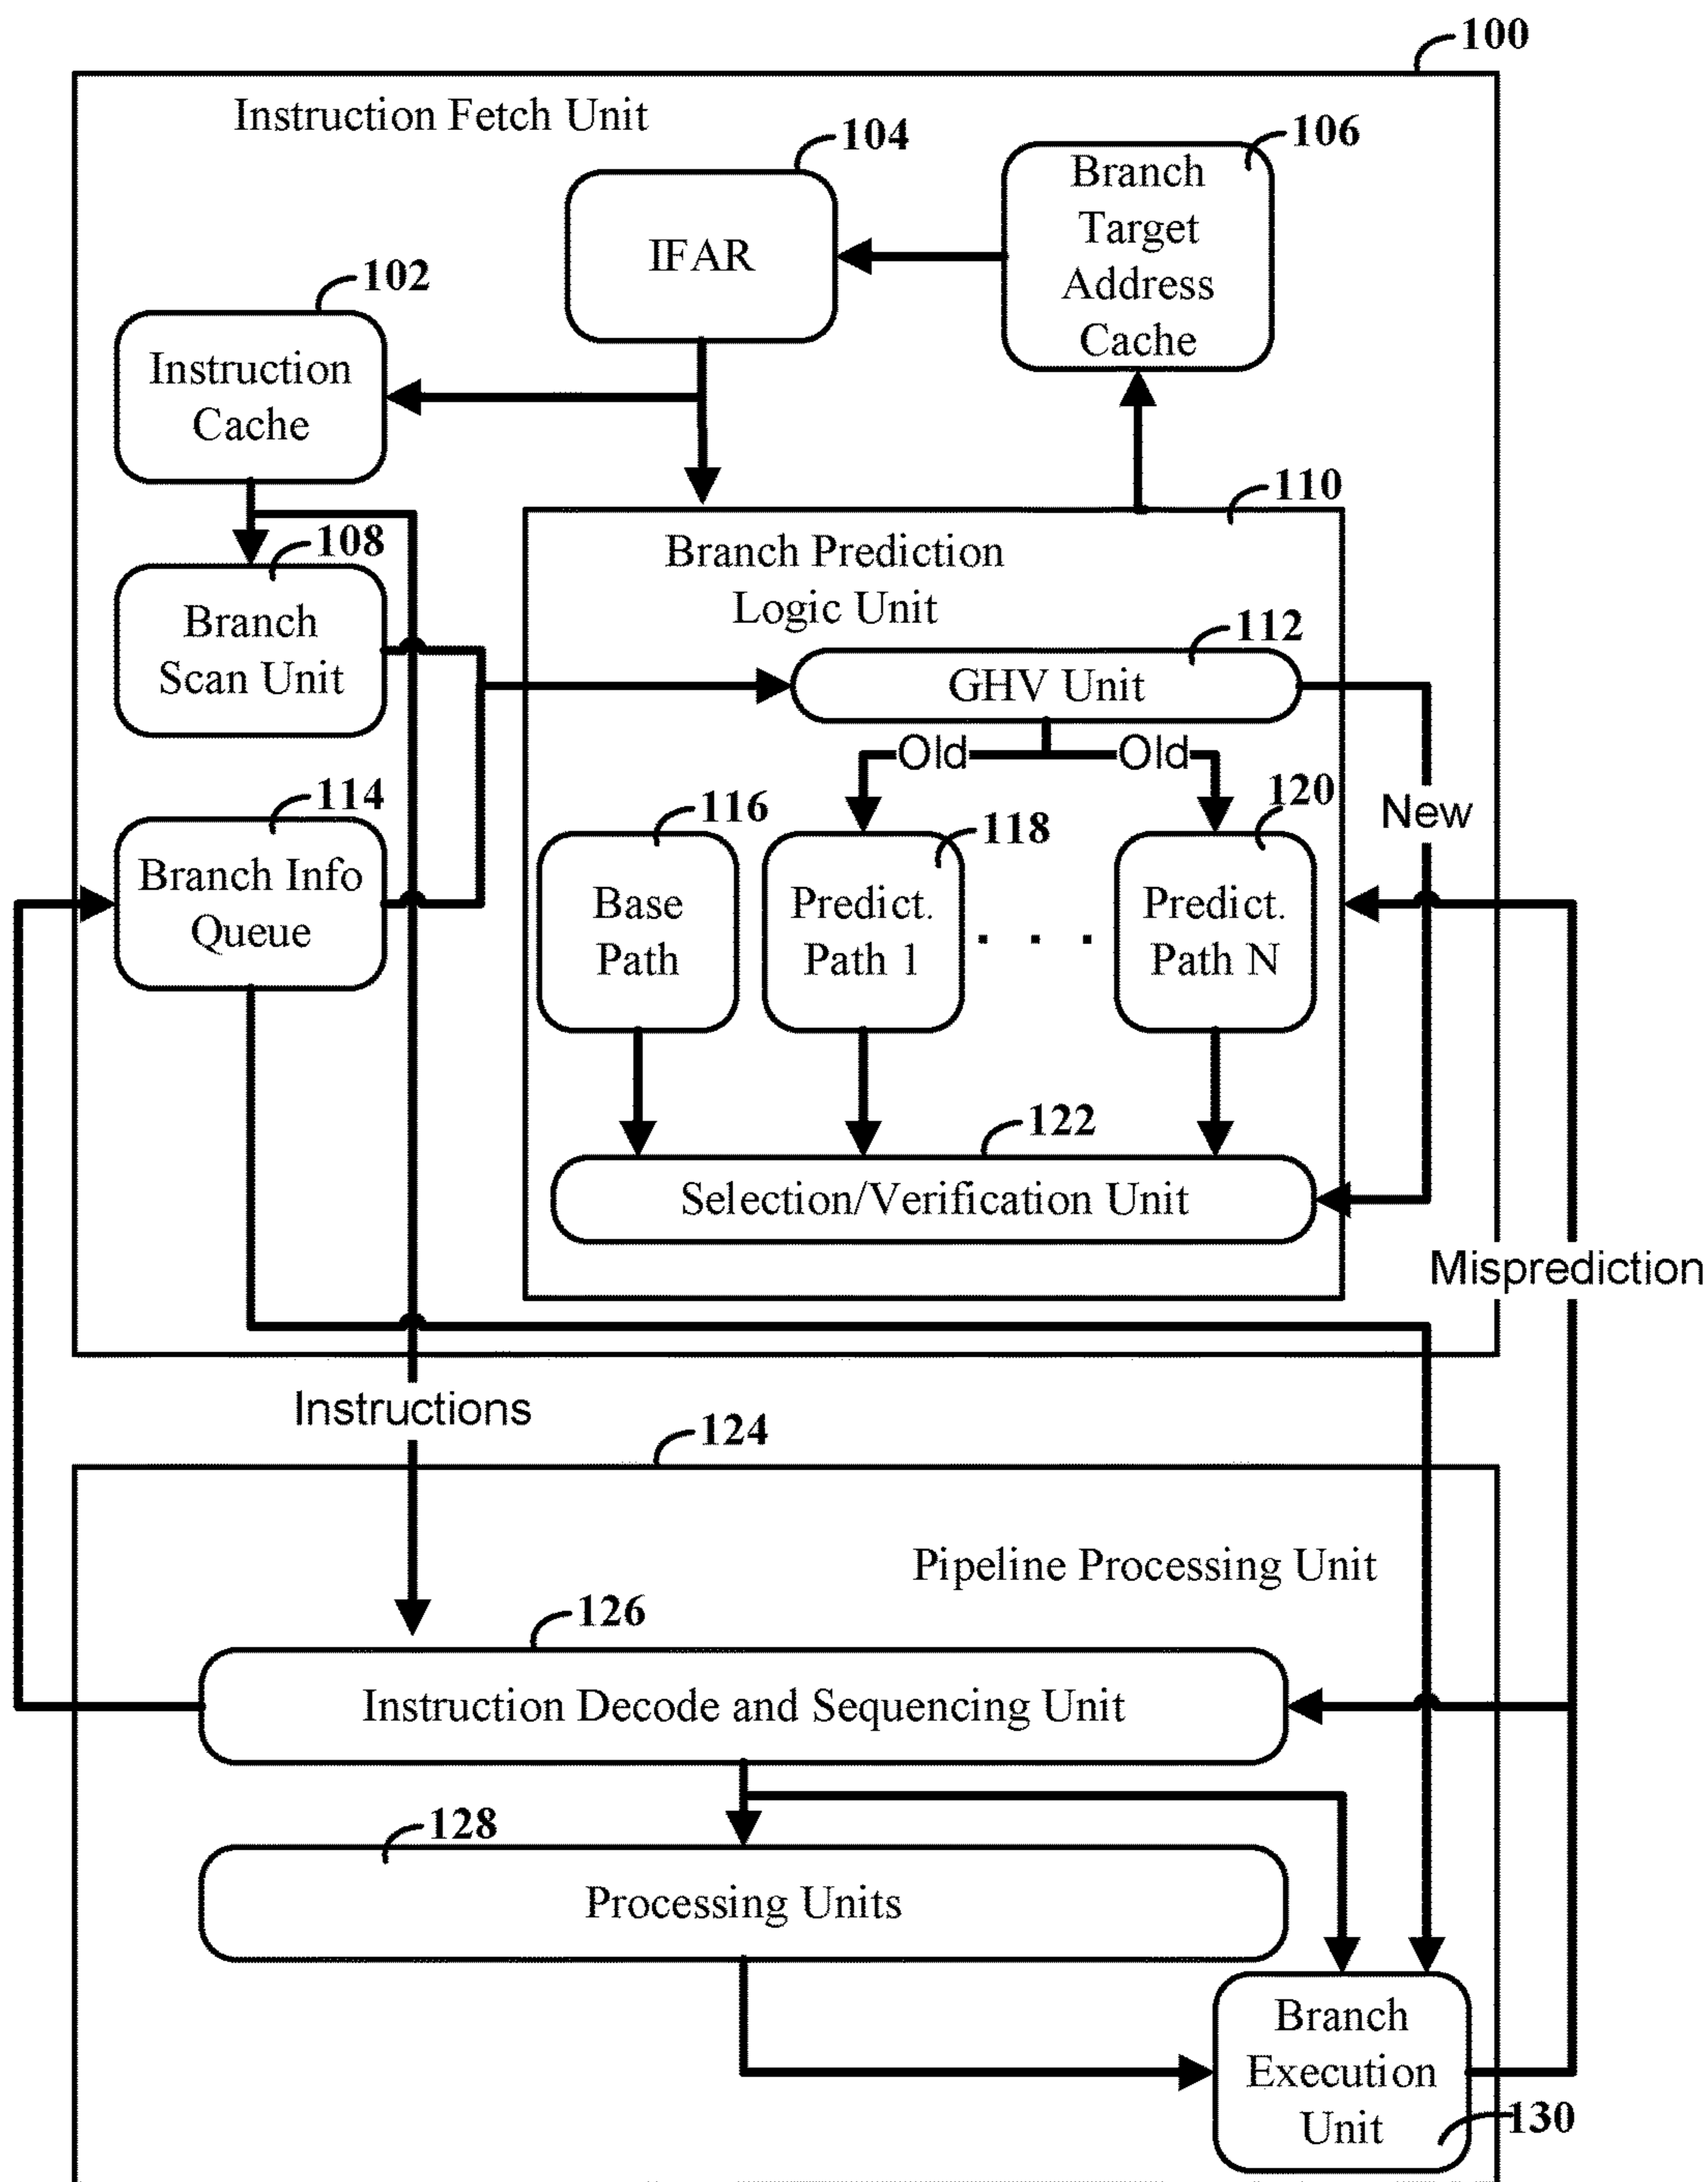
100

Instruction Fetch Unit

104

IFAR

106

Branch Target Address Cache

102

Instruction Cache

110

108

Branch Scan Unit

Branch Prediction Logic Unit

112

GHV Unit

Old

Old

114

Branch Info Queue

116

Base Path

118

Predict. Path 1

. . .

120

Predict. Path N

New

122

Selection/Verification Unit

Misprediction

Instructions

124

Pipeline Processing Unit

126

Instruction Decode and Sequencing Unit

128

Processing Units

Branch Execution Unit

130